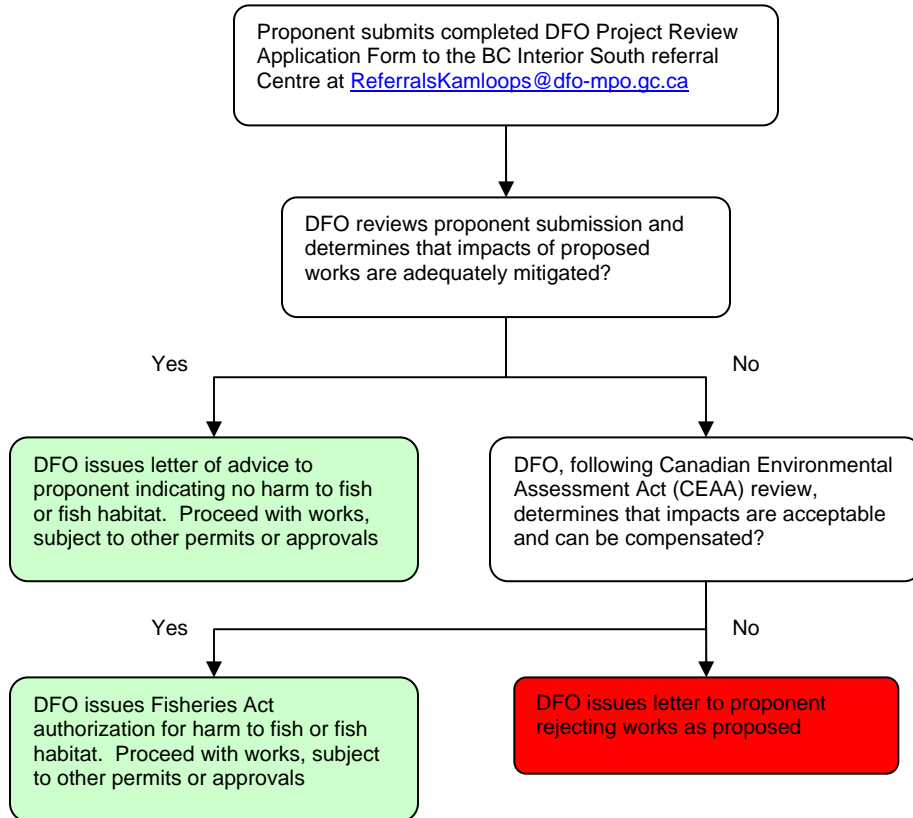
Proponent submits completed DFO Project Review Application Form to the BC Interior South referral Centre at ReferralsKamloops@dfo-mpo.gc.ca

DFO reviews proponent submission and determines that impacts of proposed works are adequately mitigated?

Yes

No

DFO issues letter of advice to proponent indicating no harm to fish or fish habitat. Proceed with works, subject to other permits or approvals

DFO, following Canadian Environmental Assessment Act (CEAA) review, determines that impacts are acceptable and can be compensated?

Yes

No

DFO issues Fisheries Act authorization for harm to fish or fish habitat. Proceed with works, subject to other permits or approvals

DFO issues letter to proponent rejecting works as proposed